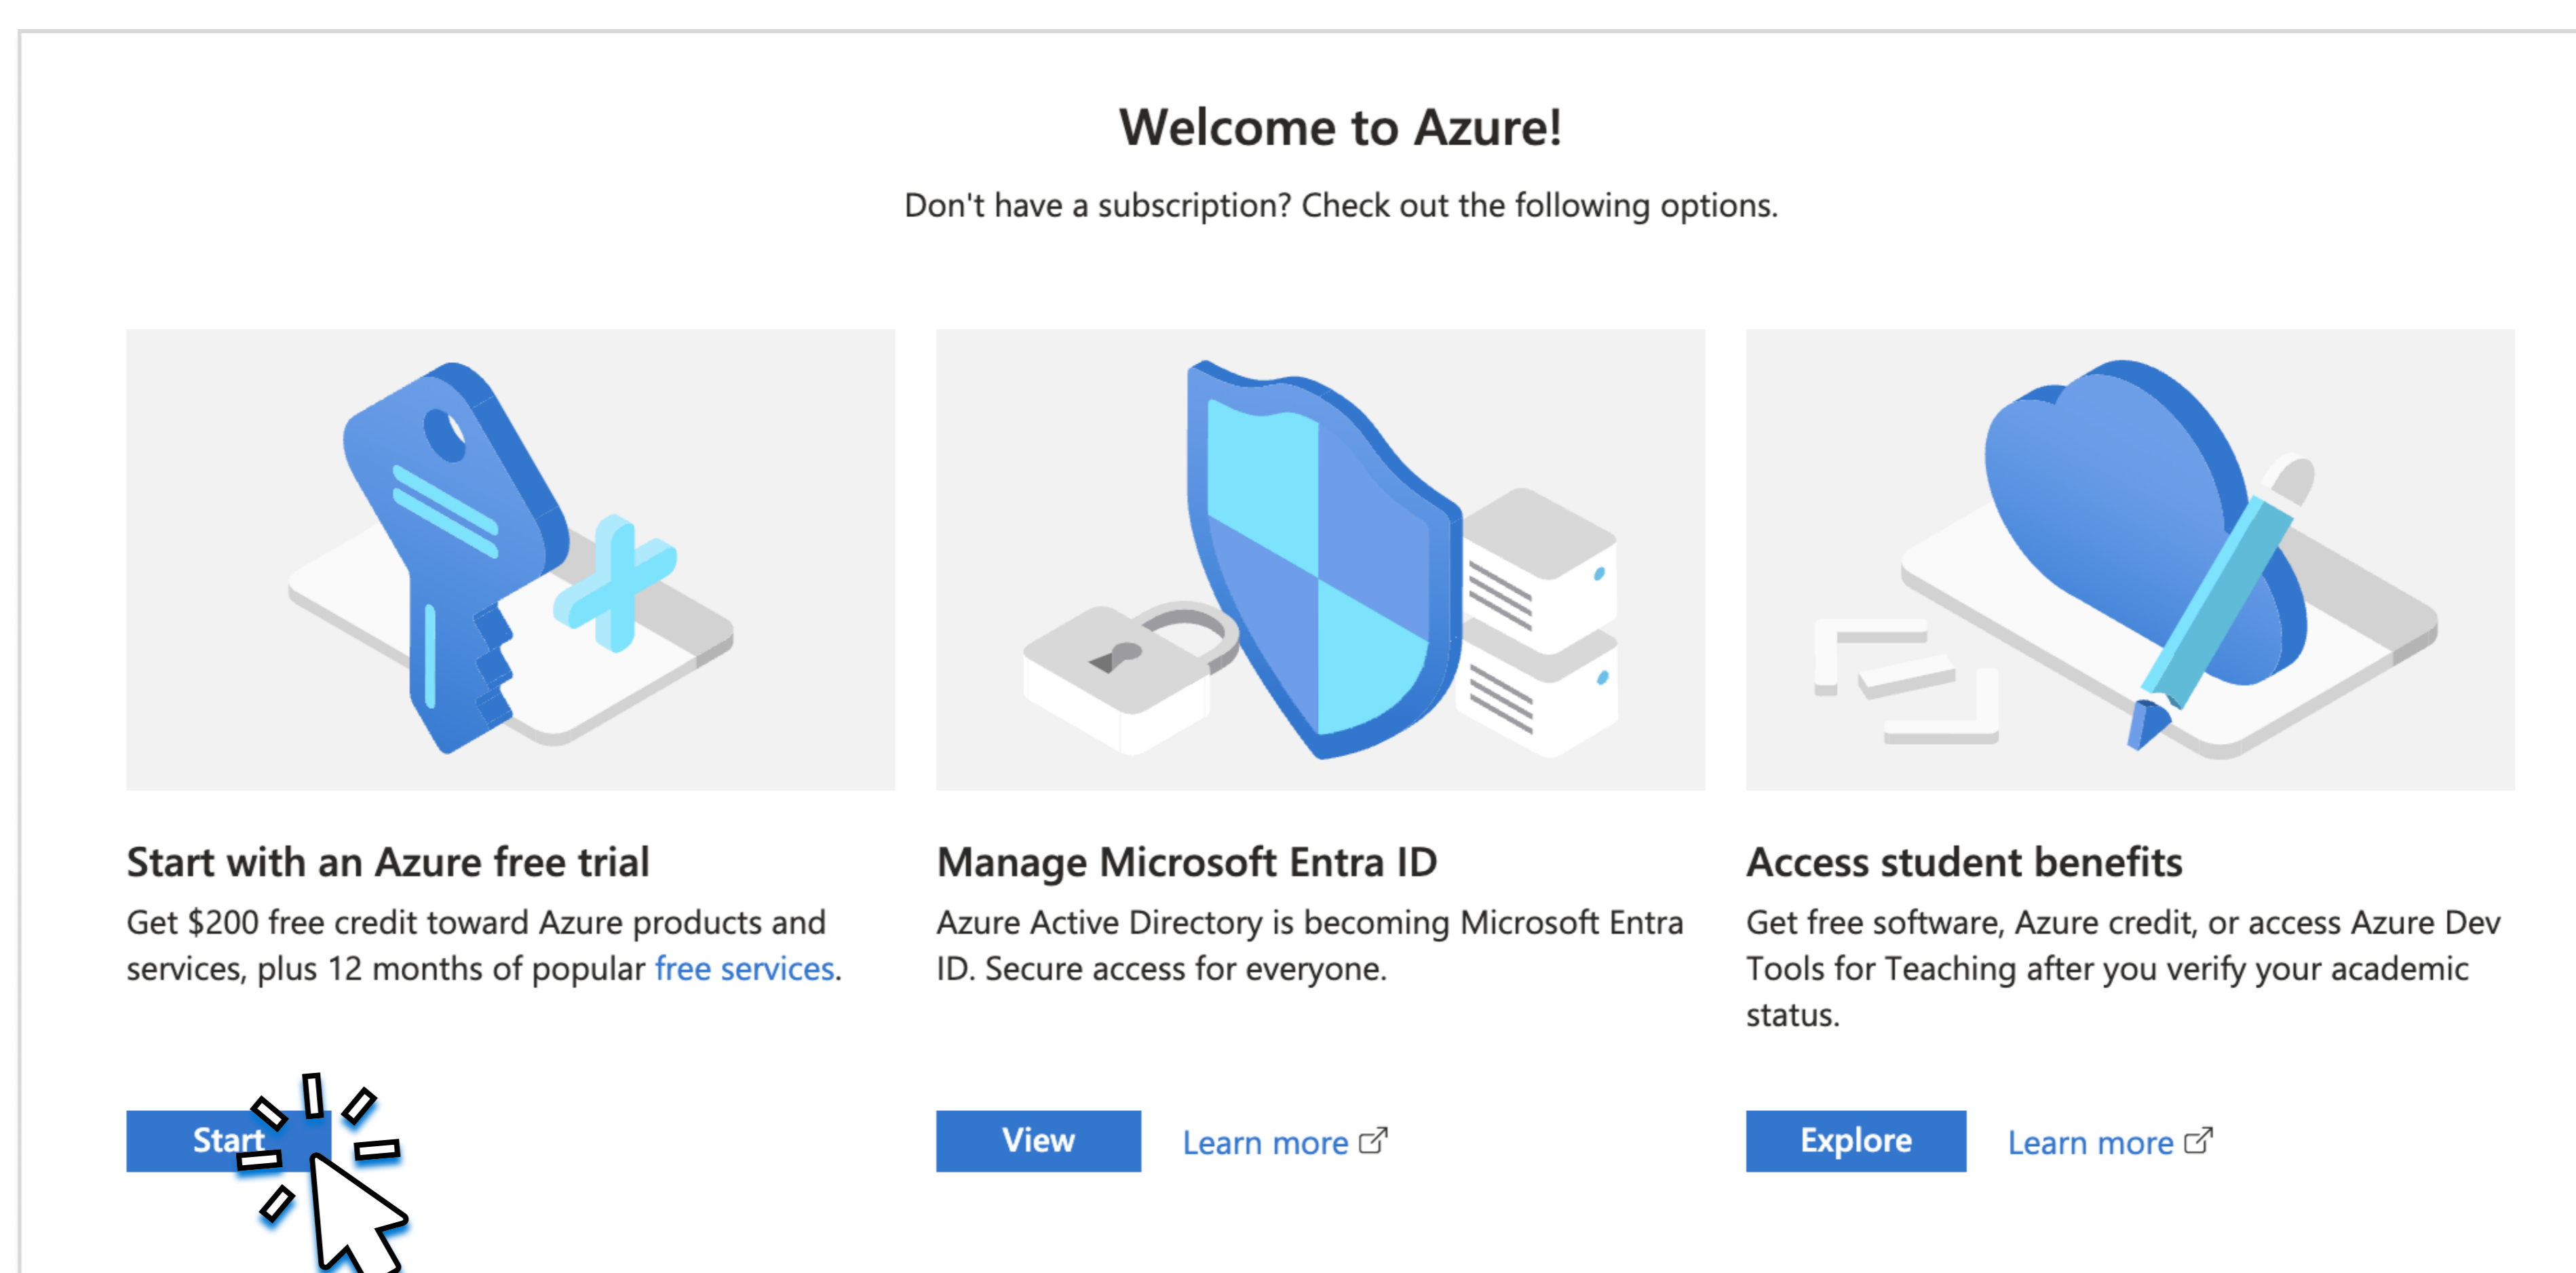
Welcome to Azure!

Don't have a subscription? Check out the following options.

Start with an Azure free trial

Get $200 free credit toward Azure products and services, plus 12 months of popular free services.

Start

Manage Microsoft Entra ID

Azure Active Directory is becoming Microsoft Entra ID. Secure access for everyone.

View

Learn more

Access student benefits

Get free software, Azure credit, or access Azure Dev Tools for Teaching after you verify your academic status.

Explore

Learn more